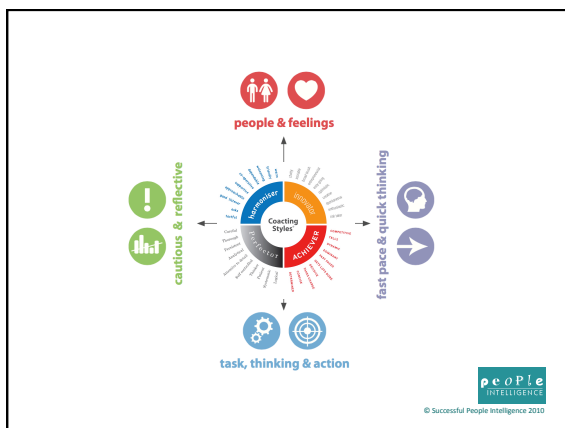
people & feelings

cautious & reflective

fast pace & quick thinking

Coaching Styles

harmoniser

motivator

perfector

ACHIEVER

task, thinking & action

people INTELLIGENCE

© Successful People Intelligence 2010